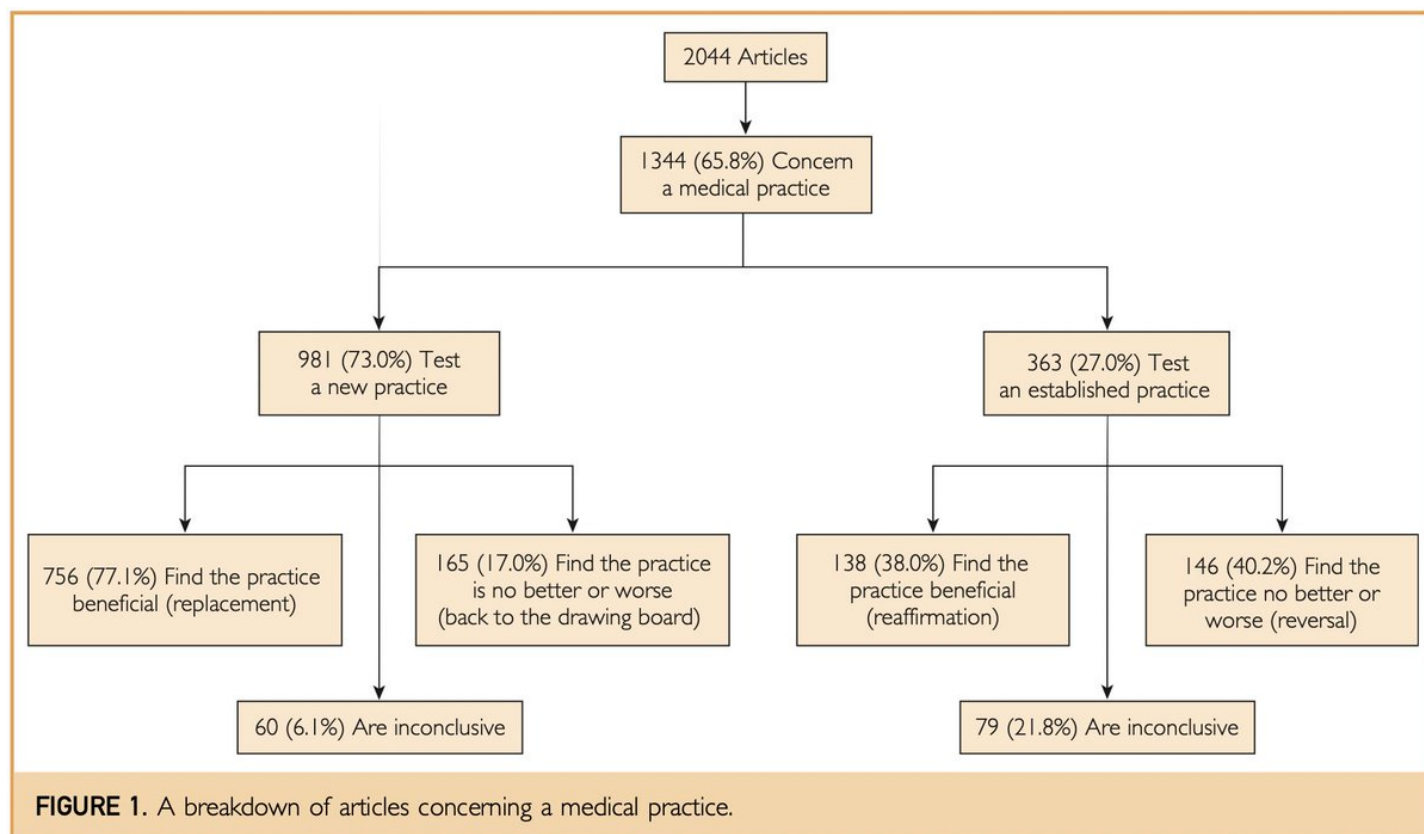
2044 Articles

1344 (65.8%) Concern a medical practice

981 (73.0%) Test a new practice

363 (27.0%) Test an established practice

756 (77.1%) Find the practice beneficial (replacement)

165 (17.0%) Find the practice is no better or worse (back to the drawing board)

60 (6.1%) Are inconclusive

138 (38.0%) Find the practice beneficial (reaffirmation)

146 (40.2%) Find the practice no better or worse (reversal)

79 (21.8%) Are inconclusive

FIGURE 1. A breakdown of articles concerning a medical practice.